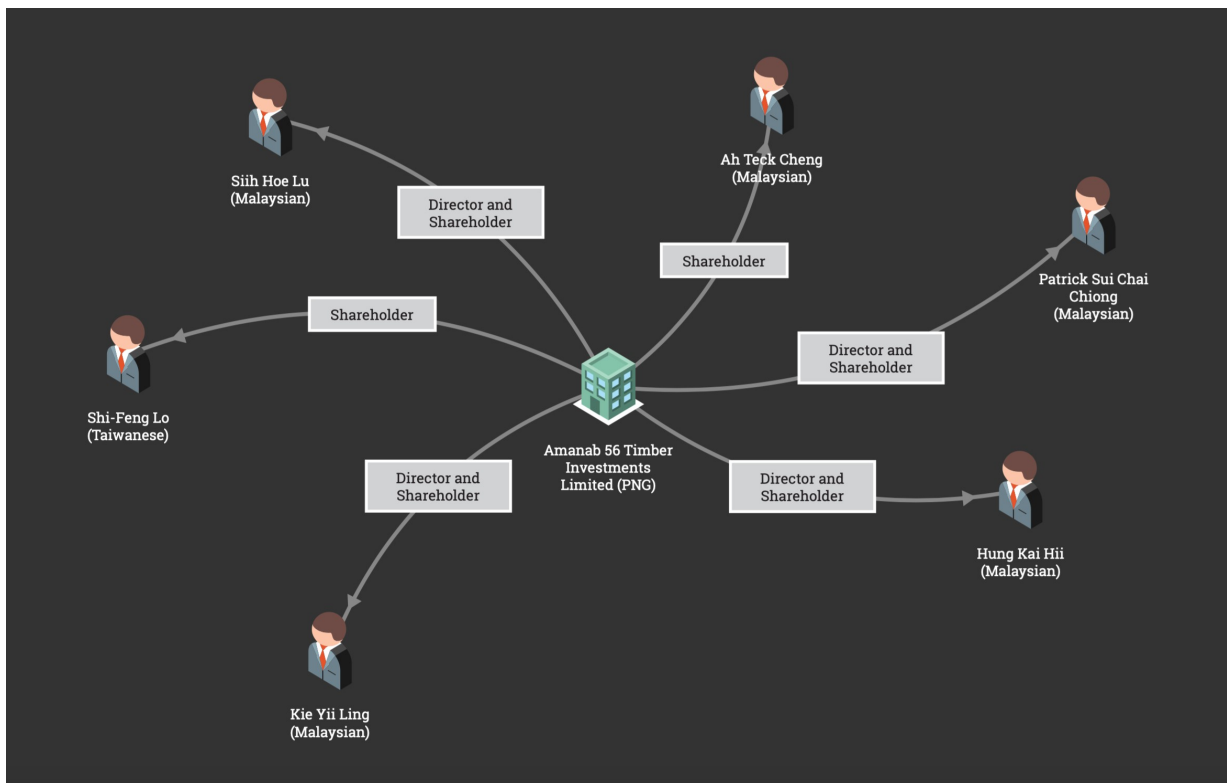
Siih Hoe Lu
(Malaysian)

Director and Shareholder

Ah Teck Cheng
(Malaysian)

Shareholder

Patrick Sui Chai Chiong
(Malaysian)

Shareholder

Shi-Feng Lo
(Taiwanese)

Director and Shareholder

Amanab 56 Timber Investments Limited (PNG)

Director and Shareholder

Director and Shareholder

Hung Kai Hii
(Malaysian)

Kie Yii Ling
(Malaysian)